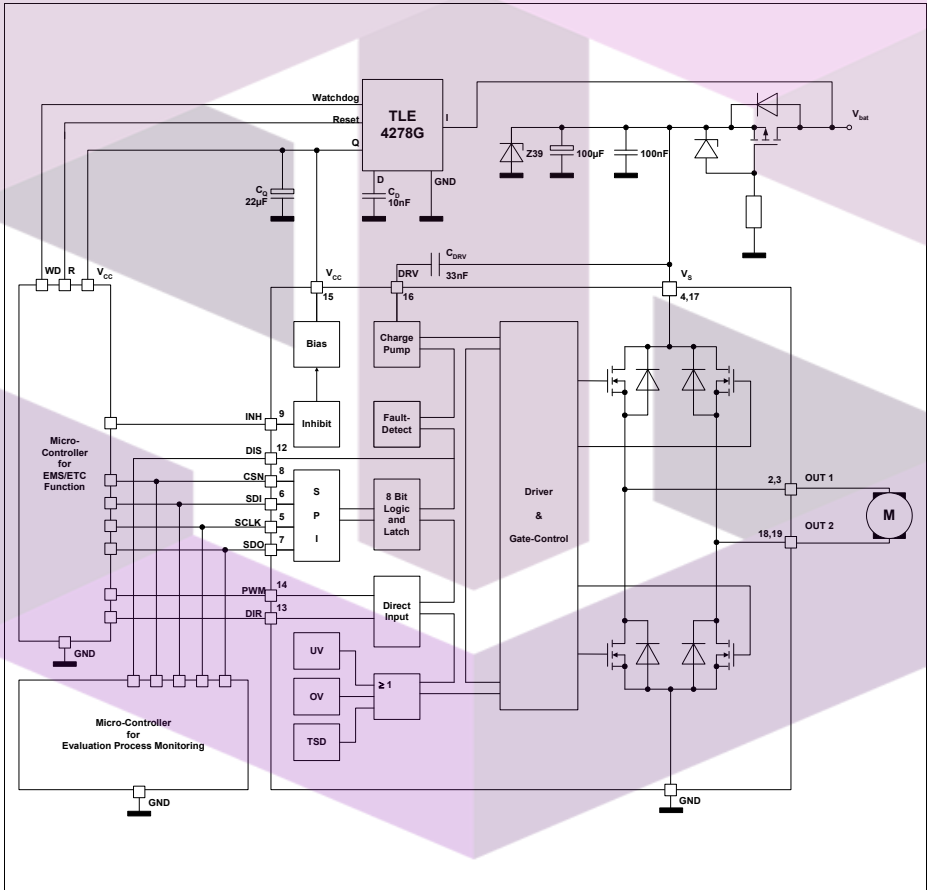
Watchdog
Reset
Q
TLE 4278G
I
D
GND
$C_Q$ 22µF
$C_D$ 10nF
Z39
100µF
100nF
$V_{bat}$
WD
R
$V_{CC}$
$V_{CC}$
15
DRV
16
$C_{DRV}$
33nF
$V_S$
4,17
Bias
Charge Pump
Inhibit
Fault-Detect
INH
9
DIS
12
CSN
8
SDI
6
SCLK
5
SDO
7
S
P
I
8 Bit Logic and Latch
Driver
&
Gate-Control
Micro-Controller for EMS/ETC Function
2,3
OUT 1
18,19
OUT 2
M
PWM
14
DIR
13
Direct Input
GND
UV
OV
TSD
≥ 1
Micro-Controller for Evaluation Process Monitoring
GND
GND